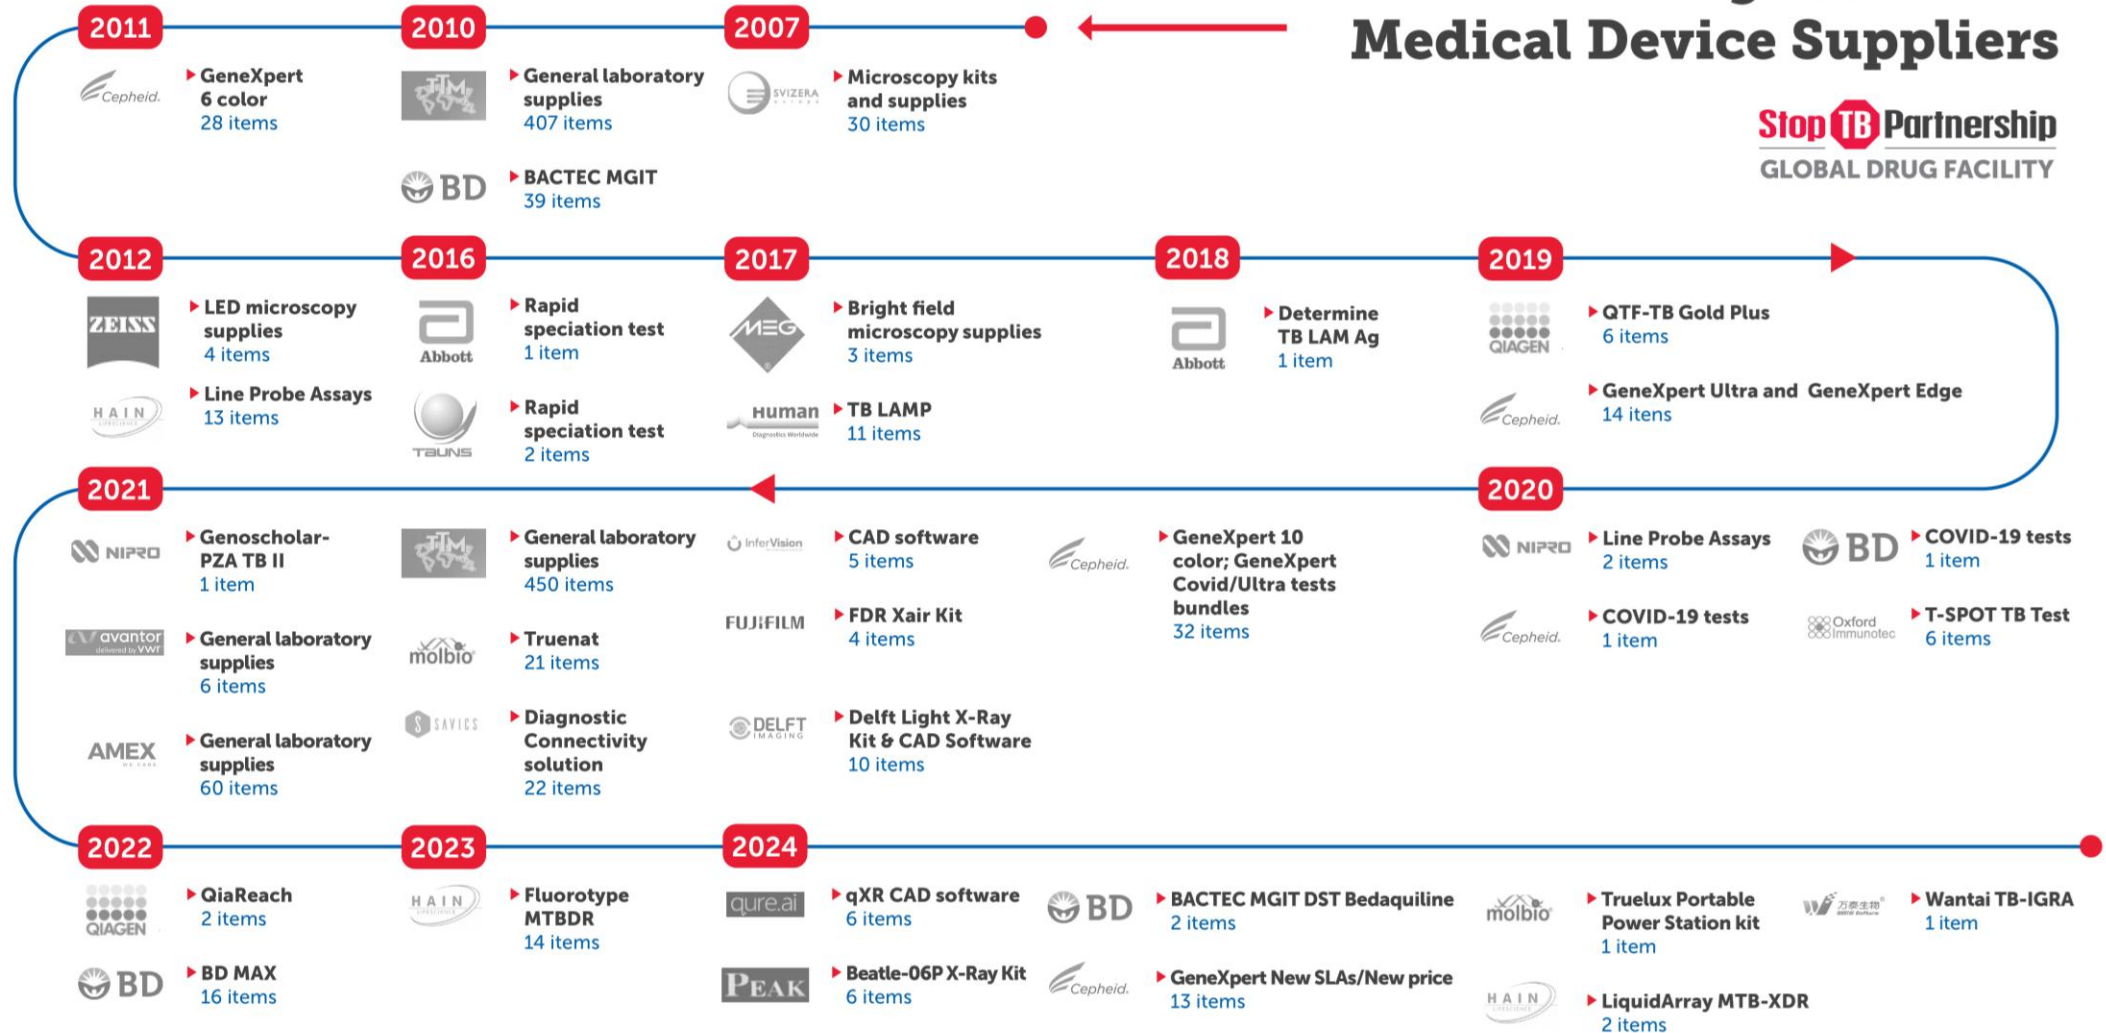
Medical Device Suppliers

Stop TB Partnership
GLOBAL DRUG FACILITY

2011
Cepheid.
GeneXpert 6 color
28 items

2010
General laboratory supplies
407 items

BD
BACTEC MGIT
39 items

2007
SVIZERA
Microscopy kits and supplies
30 items

2012
ZEISS
LED microscopy supplies
4 items

HAIN
Line Probe Assays
13 items

2016
Abbott
Rapid speciation test
1 item

TAUNS
Rapid speciation test
2 items

2017
MEG
Bright field microscopy supplies
3 items

Human
TB LAMP
11 items

2018
Abbott
Determine TB LAM Ag
1 item

2019
QIAGEN
QTF-TB Gold Plus
6 items

Cepheid.
GeneXpert Ultra and GeneXpert Edge
14 items

2021
NIPRO
Genoscholar-PZA TB II
1 item

avantor delivered by VWR
General laboratory supplies
6 items

AMEX
General laboratory supplies
60 items

General laboratory supplies
450 items

molbio
Truenat
21 items

SAVICS
Diagnostic Connectivity solution
22 items

InferVision
CAD software
5 items

FUJIFILM
FDR Xair Kit
4 items

DELFT IMAGING
Delft Light X-Ray Kit & CAD Software
10 items

Cepheid.
GeneXpert 10 color; GeneXpert Covid/Ultra tests bundles
32 items

2020
NIPRO
Line Probe Assays
2 items

Cepheid.
COVID-19 tests
1 item

BD
COVID-19 tests
1 item

Oxford Immunotec
T-SPOT TB Test
6 items

2022
QIAGEN
QiaReach
2 items

BD
BD MAX
16 items

2023
HAIN
Fluorotype MTBDR
14 items

2024
qure.ai
qXR CAD software
6 items

PEAK
Beatle-06P X-Ray Kit
6 items

BD
BACTEC MGIT DST Bedaquiline
2 items

Cepheid.
GeneXpert New SLAs/New price
13 items

molbio
Truelux Portable Power Station kit
1 item

HAIN
LiquidArray MTB-XDR
2 items

万泰生物
Wantai TB-IGRA
1 item